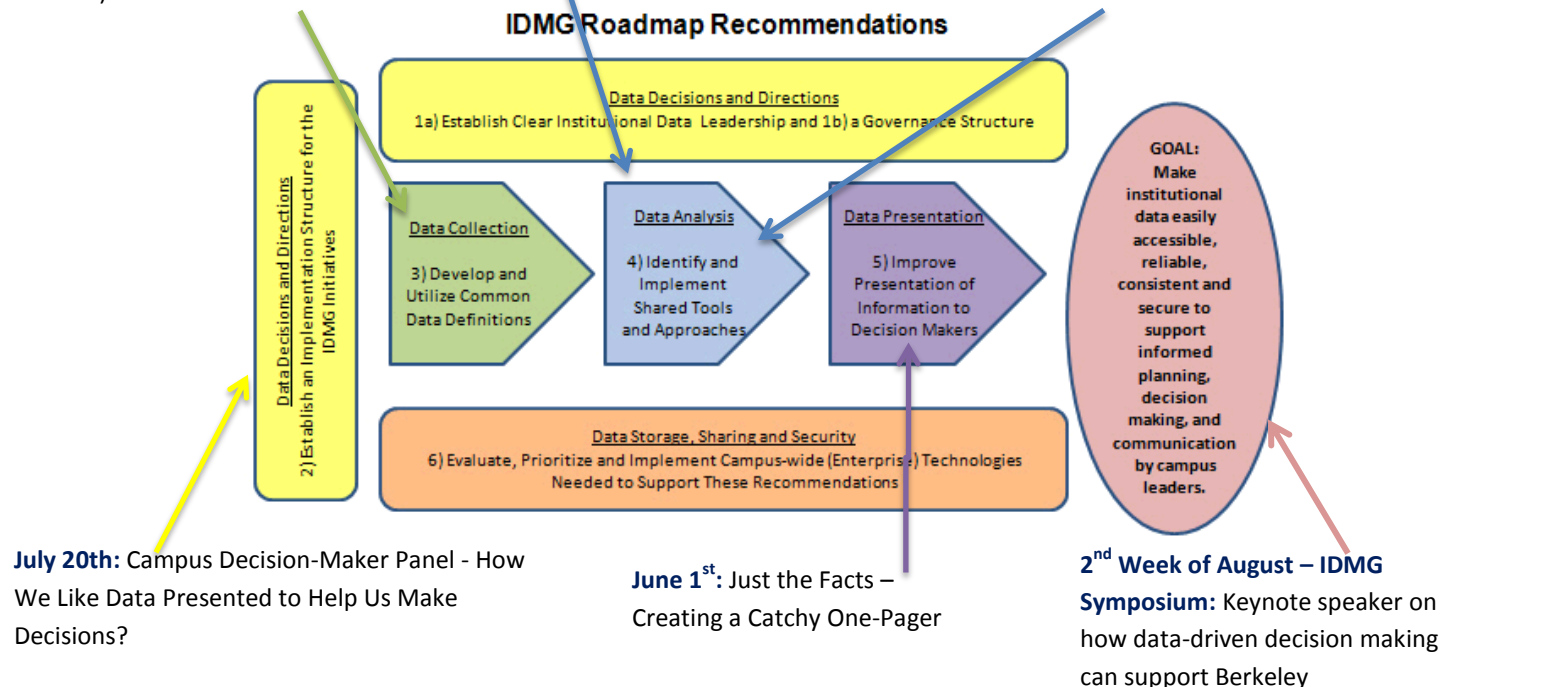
IDMG Roadmap Recommendations

Data Decisions and Directions
1a) Establish Clear Institutional Data Leadership and 1b) a Governance Structure

Data Decisions and Directions
2) Establish an Implementation Structure for the IDMG Initiatives

Data Collection
3) Develop and Utilize Common Data Definitions

Data Analysis
4) Identify and Implement Shared Tools and Approaches

Data Presentation
5) Improve Presentation of Information to Decision Makers

GOAL:
Make institutional data easily accessible, reliable, consistent and secure to support informed planning, decision making, and communication by campus leaders.

Data Storage, Sharing and Security
6) Evaluate, Prioritize and Implement Campus-wide (Enterprise) Technologies Needed to Support These Recommendations

July 20th: Campus Decision-Maker Panel - How We Like Data Presented to Help Us Make Decisions?

June 1$^{st}$: Just the Facts – Creating a Catchy One-Pager

2$^{nd}$ Week of August – IDMG Symposium: Keynote speaker on how data-driven decision making can support Berkeley